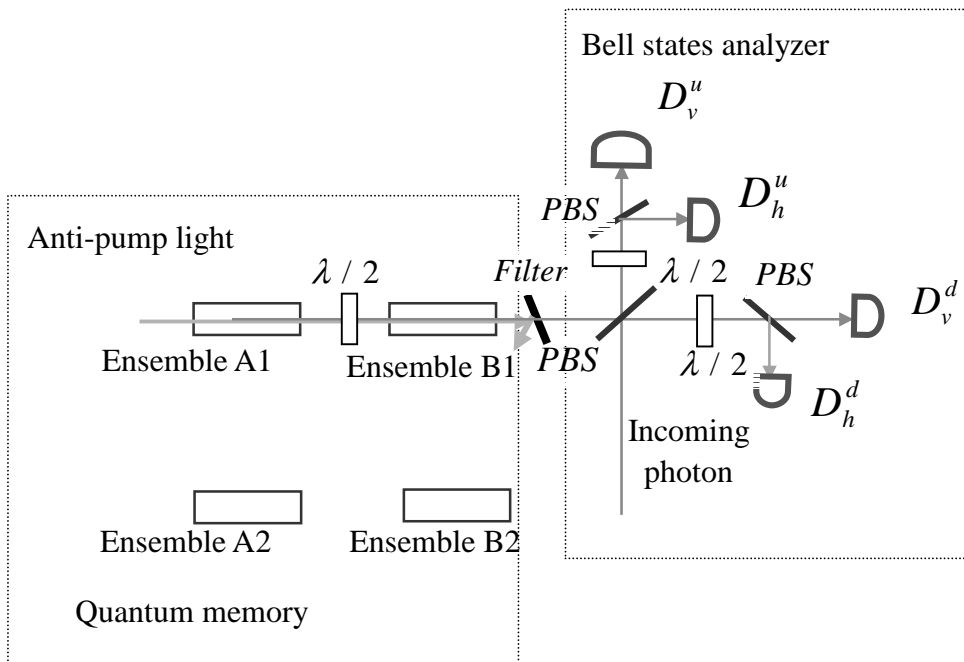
Bell states analyzer

$D_v^u$

$D_h^u$

$PBS$

Anti-pump light

$\lambda / 2$

$Filter$

$\lambda / 2$

$PBS$

$D_v^d$

Ensemble A1

Ensemble B1

$PBS$

$\lambda / 2$

$D_h^d$

Incoming photon

Ensemble A2

Ensemble B2

Quantum memory